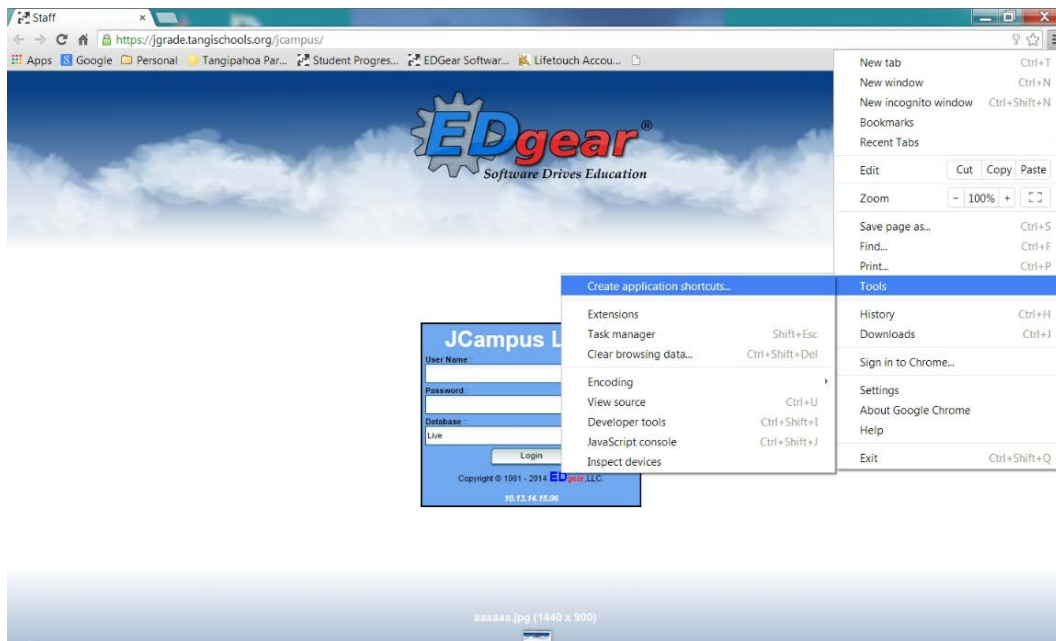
Staff

https://jgrade.tangischools.org/jcampus/

Apps Google Personal Tangipahoa Par... Student Progres... EDGear Softwar... Lifetouch Accou...

EDgear®
Software Drives Education

JCampus L
User Name :
Password :
Database :
Live
Login
Copyright © 1981 - 2014 EDgear, LLC.
10.13.14.15.06

aaaaaa.jpg (1440 x 900)

New tab Ctrl+T
New window Ctrl+N
New incognito window Ctrl+Shift+N
Bookmarks
Recent Tabs
Edit Cut Copy Paste
Zoom - 100% +
Save page as... Ctrl+S
Find... Ctrl+F
Print... Ctrl+P
Tools
History Ctrl+H
Downloads Ctrl+J
Sign in to Chrome...
Settings
About Google Chrome
Help
Exit Ctrl+Shift+Q

Create application shortcuts...
Extensions
Task manager Shift+Esc
Clear browsing data... Ctrl+Shift+Del
Encoding
View source Ctrl+U
Developer tools Ctrl+Shift+I
JavaScript console Ctrl+Shift+J
Inspect devices